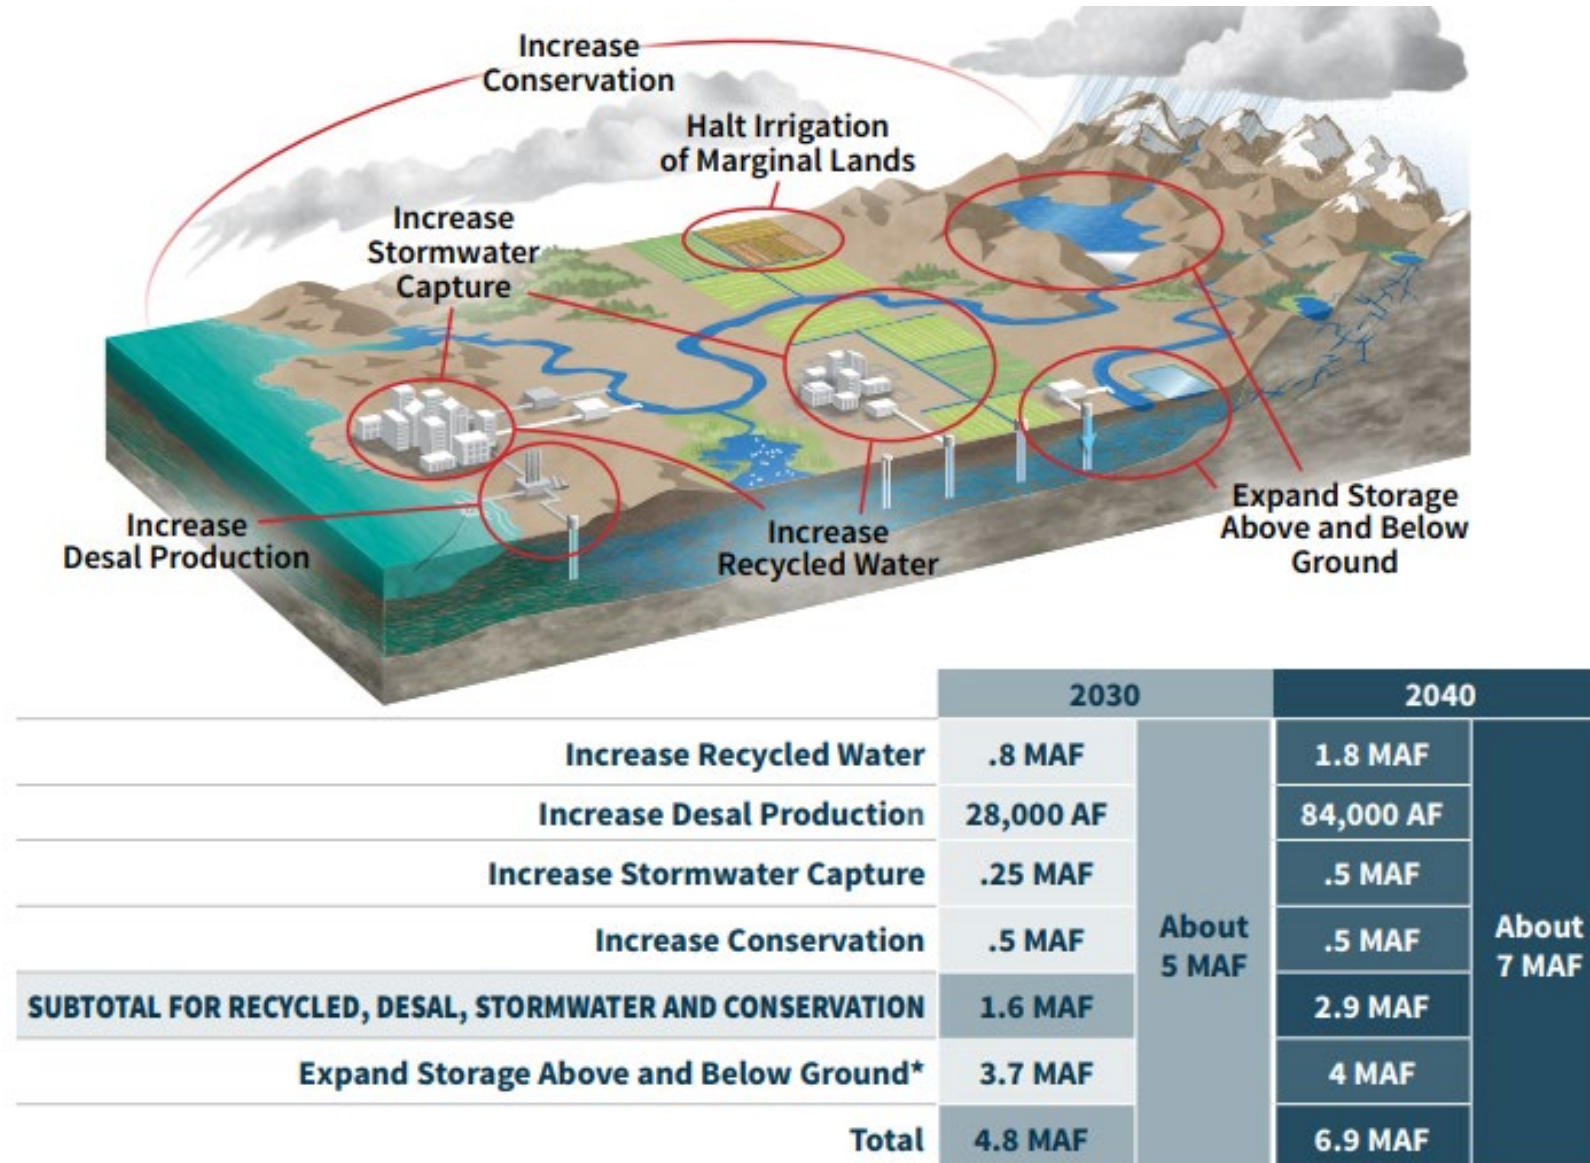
Increase Conservation

Halt Irrigation of Marginal Lands

Increase Stormwater Capture

Increase Desal Production

Increase Recycled Water

Expand Storage Above and Below Ground

| | 2030 | | 2040 | |
|---|---|---|---|---|
| Increase Recycled Water | .8 MAF | About 5 MAF | 1.8 MAF | About 7 MAF |
| Increase Desal Production | 28,000 AF | | 84,000 AF | |
| Increase Stormwater Capture | .25 MAF | | .5 MAF | |
| Increase Conservation | .5 MAF | | .5 MAF | |
| SUBTOTAL FOR RECYCLED, DESAL, STORMWATER AND CONSERVATION | 1.6 MAF | | 2.9 MAF | |
| Expand Storage Above and Below Ground* | 3.7 MAF | | 4 MAF | |
| Total | 4.8 MAF | | 6.9 MAF | |